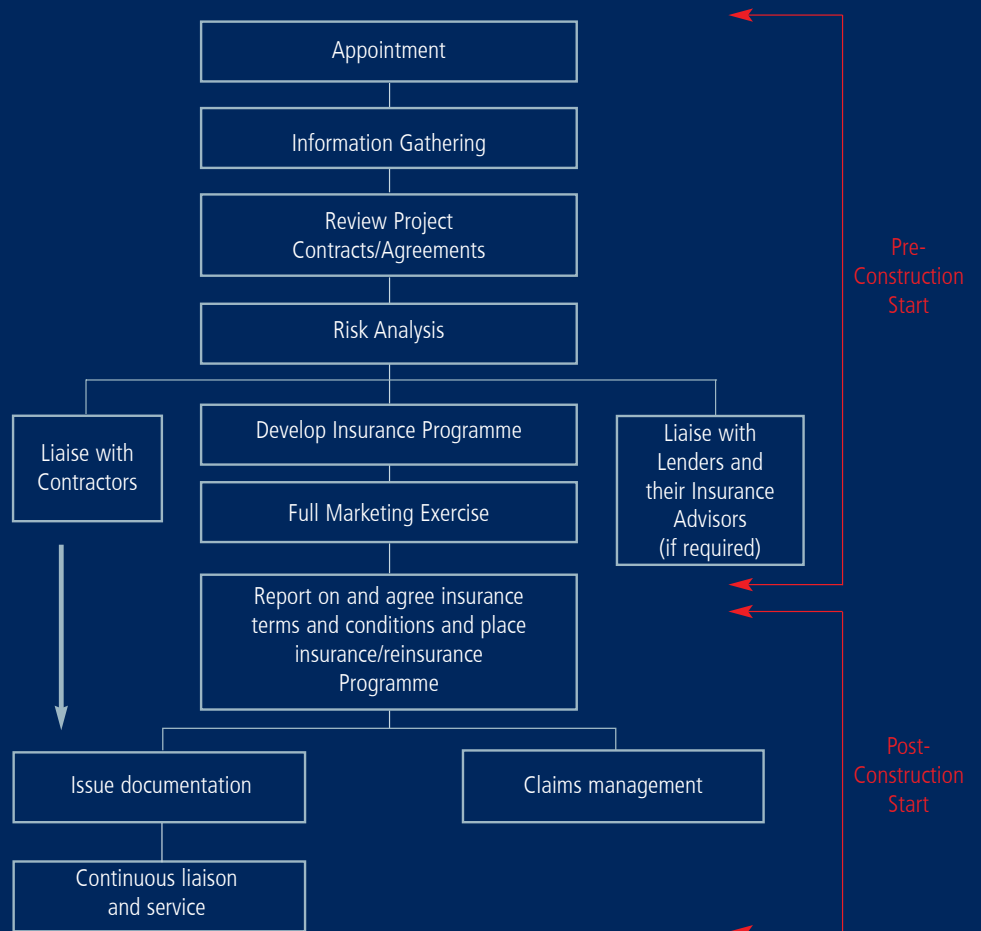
Appointment

Information Gathering

Review Project Contracts/Agreements

Risk Analysis

Pre-Construction Start

Liaise with Contractors

Develop Insurance Programme

Full Marketing Exercise

Liaise with Lenders and their Insurance Advisors (if required)

Report on and agree insurance terms and conditions and place insurance/reinsurance Programme

Post-Construction Start

Issue documentation

Claims management

Continuous liaison and service